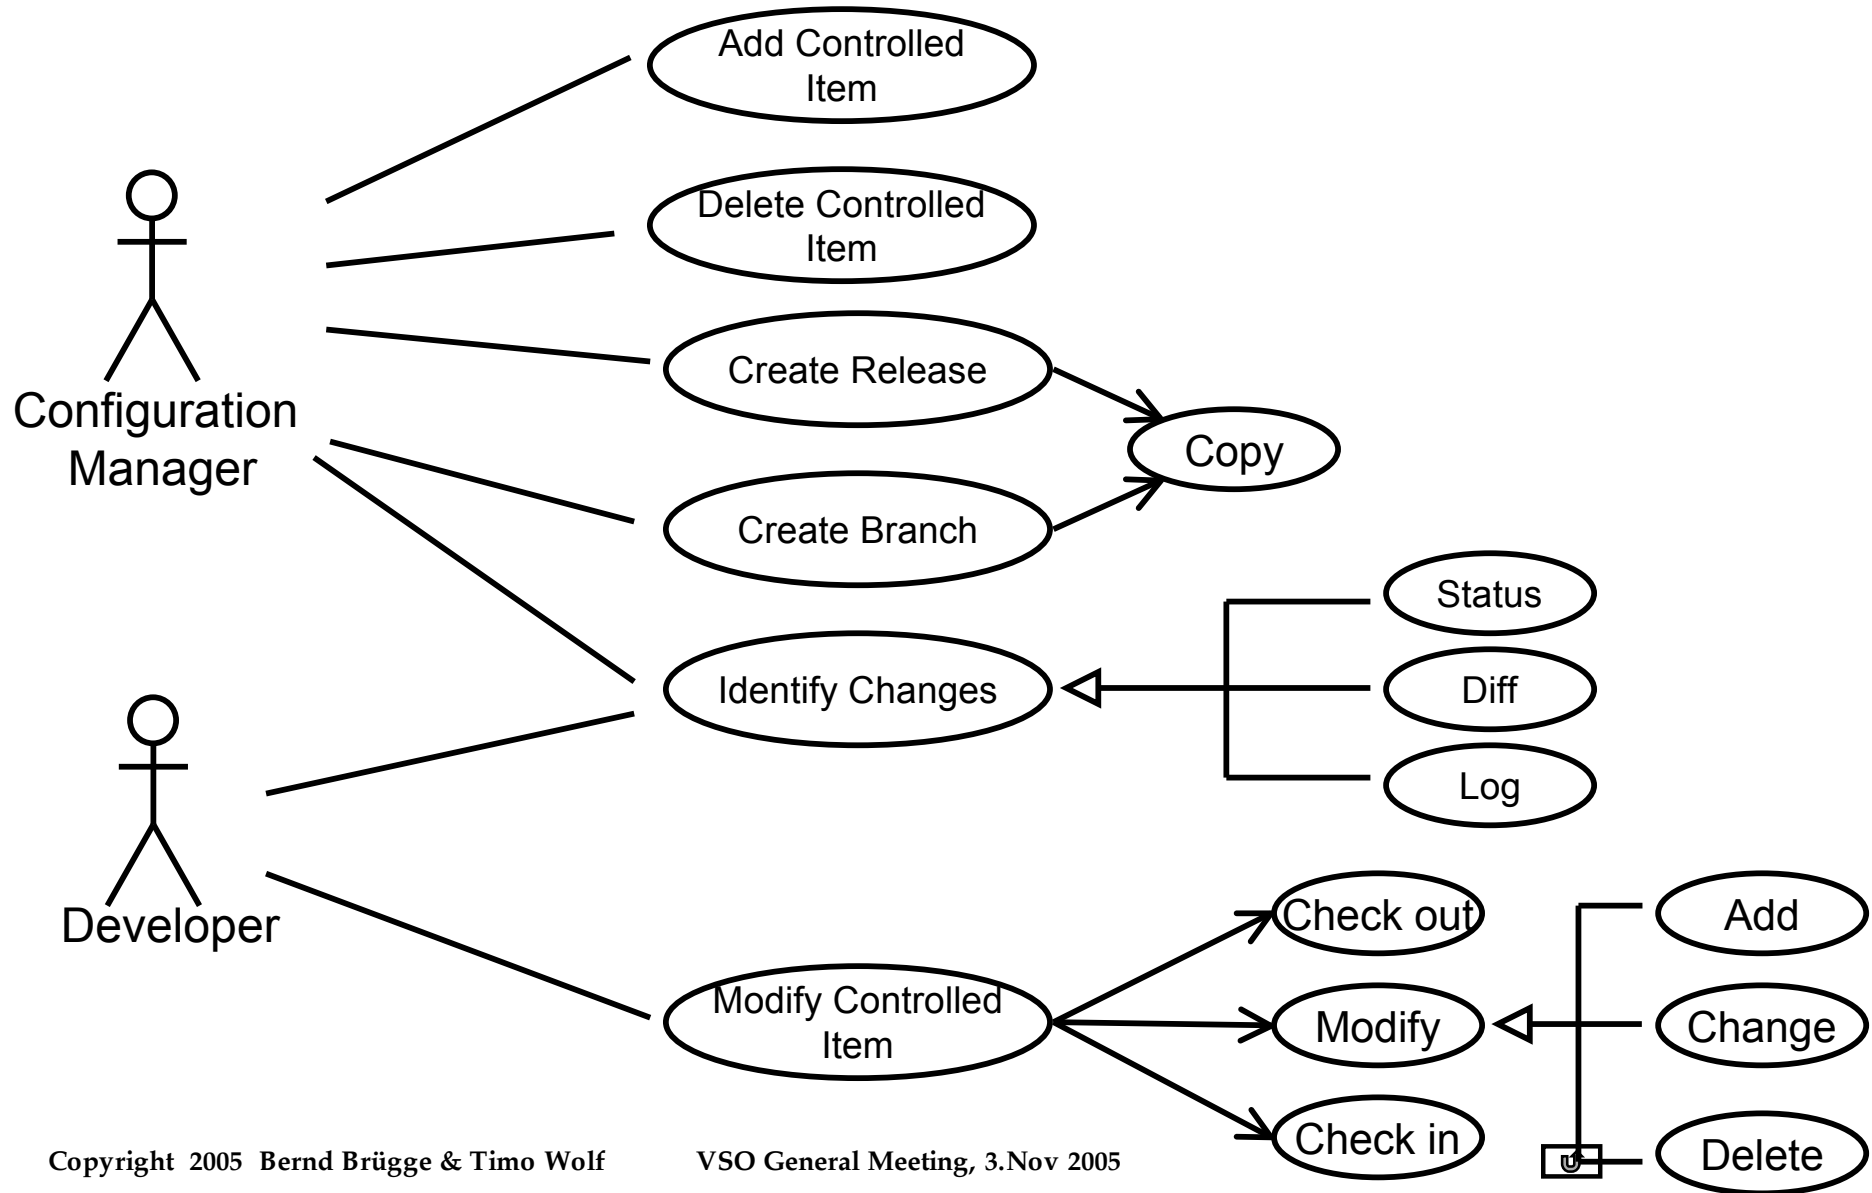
Add Controlled Item

Delete Controlled Item

Configuration Manager

Create Release

Copy

Create Branch

Status

Identify Changes

Diff

Log

Developer

Check out

Add

Modify Controlled Item

Modify

Change

Check in

Delete

Copyright 2005 Bernd Brügge & Timo Wolf

VSO General Meeting, 3.Nov 2005